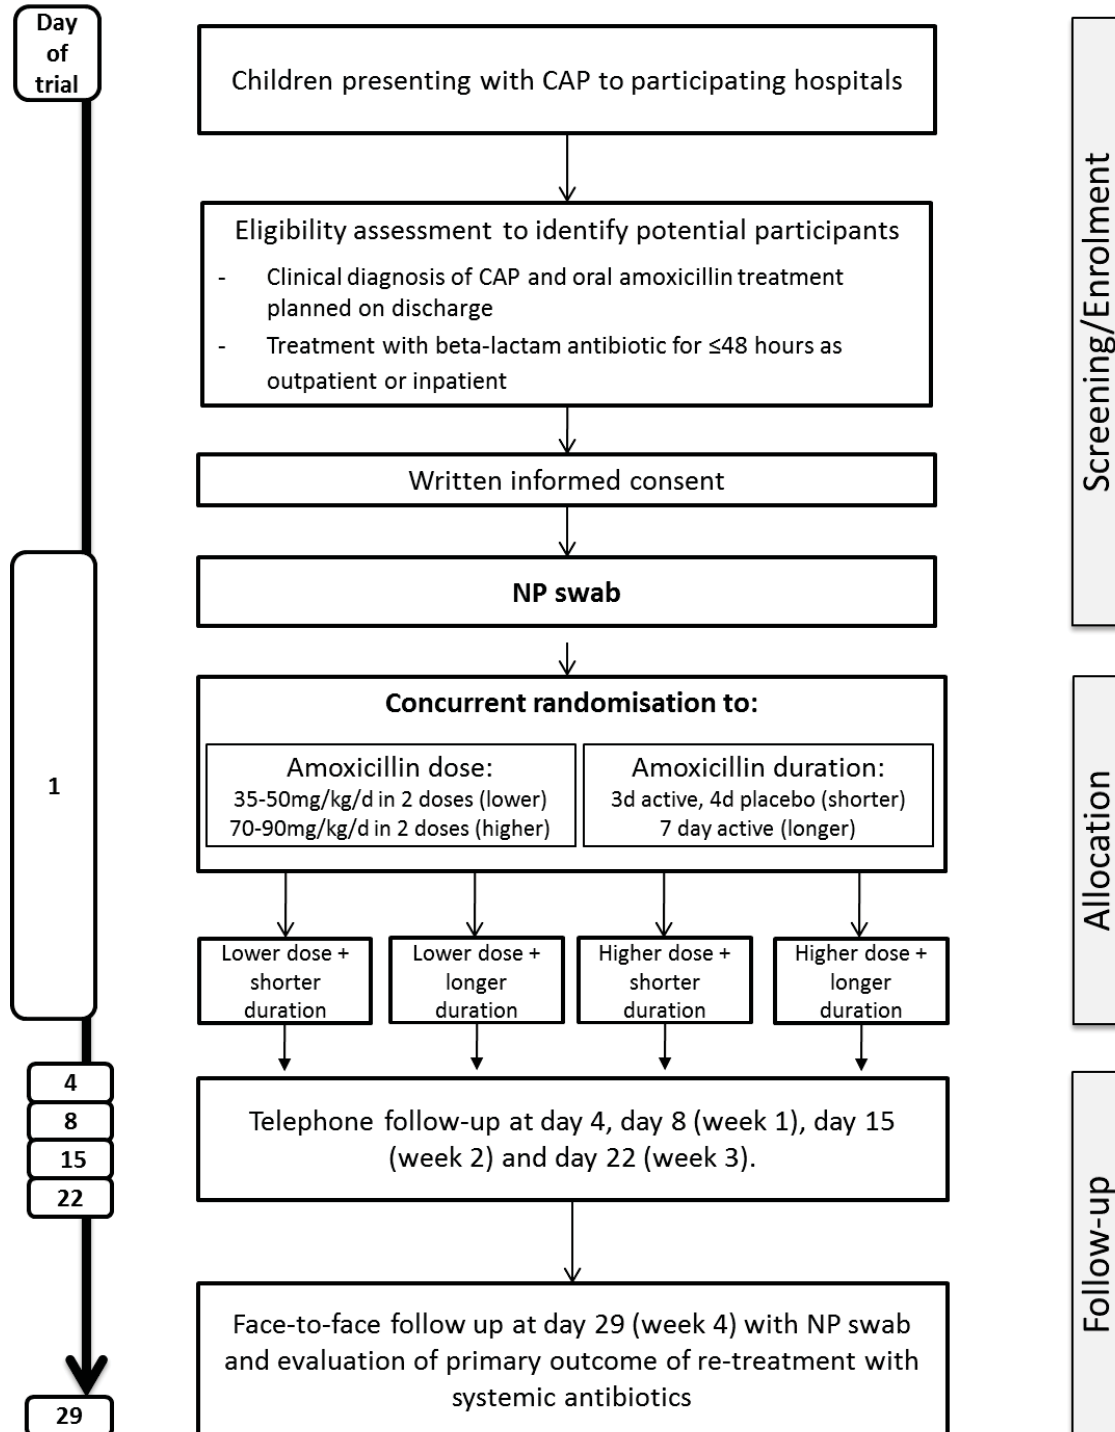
Day of trial

Children presenting with CAP to participating hospitals

Eligibility assessment to identify potential participants

- Clinical diagnosis of CAP and oral amoxicillin treatment planned on discharge
- Treatment with beta-lactam antibiotic for ≤48 hours as outpatient or inpatient

Written informed consent

NP swab

Concurrent randomisation to:

Amoxicillin dose:
35-50mg/kg/d in 2 doses (lower)
70-90mg/kg/d in 2 doses (higher)

Amoxicillin duration:
3d active, 4d placebo (shorter)
7 day active (longer)

Lower dose + shorter duration

Lower dose + longer duration

Higher dose + shorter duration

Higher dose + longer duration

Telephone follow-up at day 4, day 8 (week 1), day 15 (week 2) and day 22 (week 3).

Face-to-face follow up at day 29 (week 4) with NP swab and evaluation of primary outcome of re-treatment with systemic antibiotics

1

4

8

15

22

29

Screening/Enrolment

Allocation

Follow-up